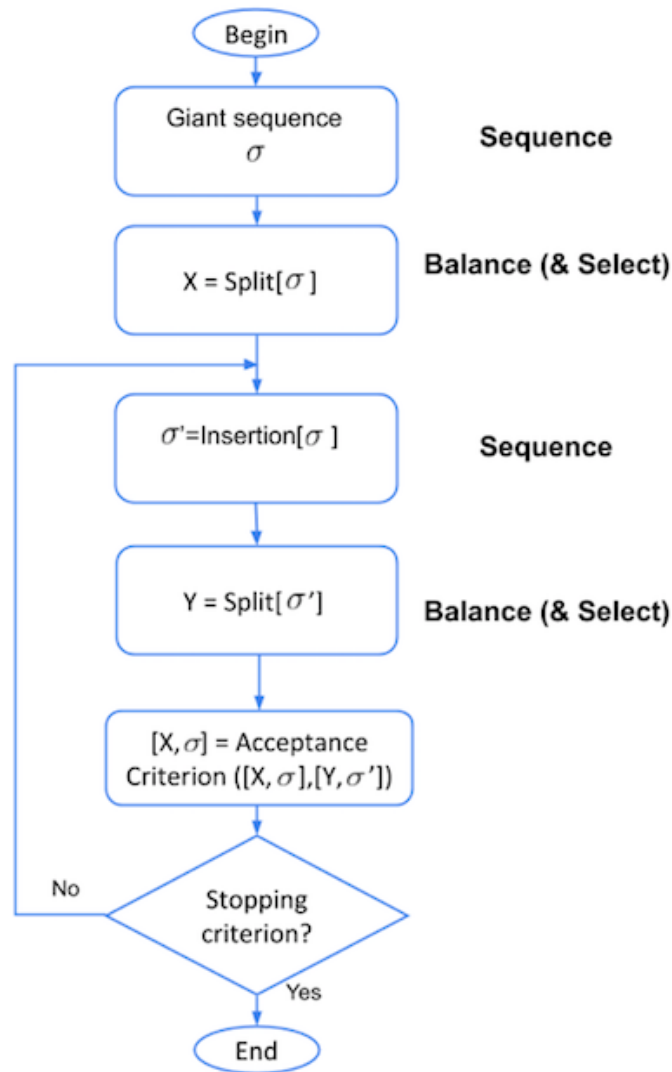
Begin

Giant sequence $\sigma$

Sequence

X = Split[$\sigma$]

Balance (& Select)

$\sigma$'=Insertion[$\sigma$]

Sequence

Y = Split[$\sigma'$]

Balance (& Select)

[X, $\sigma$] = Acceptance Criterion ([X, $\sigma$],[Y, $\sigma'$])

No

Stopping criterion?

Yes

End